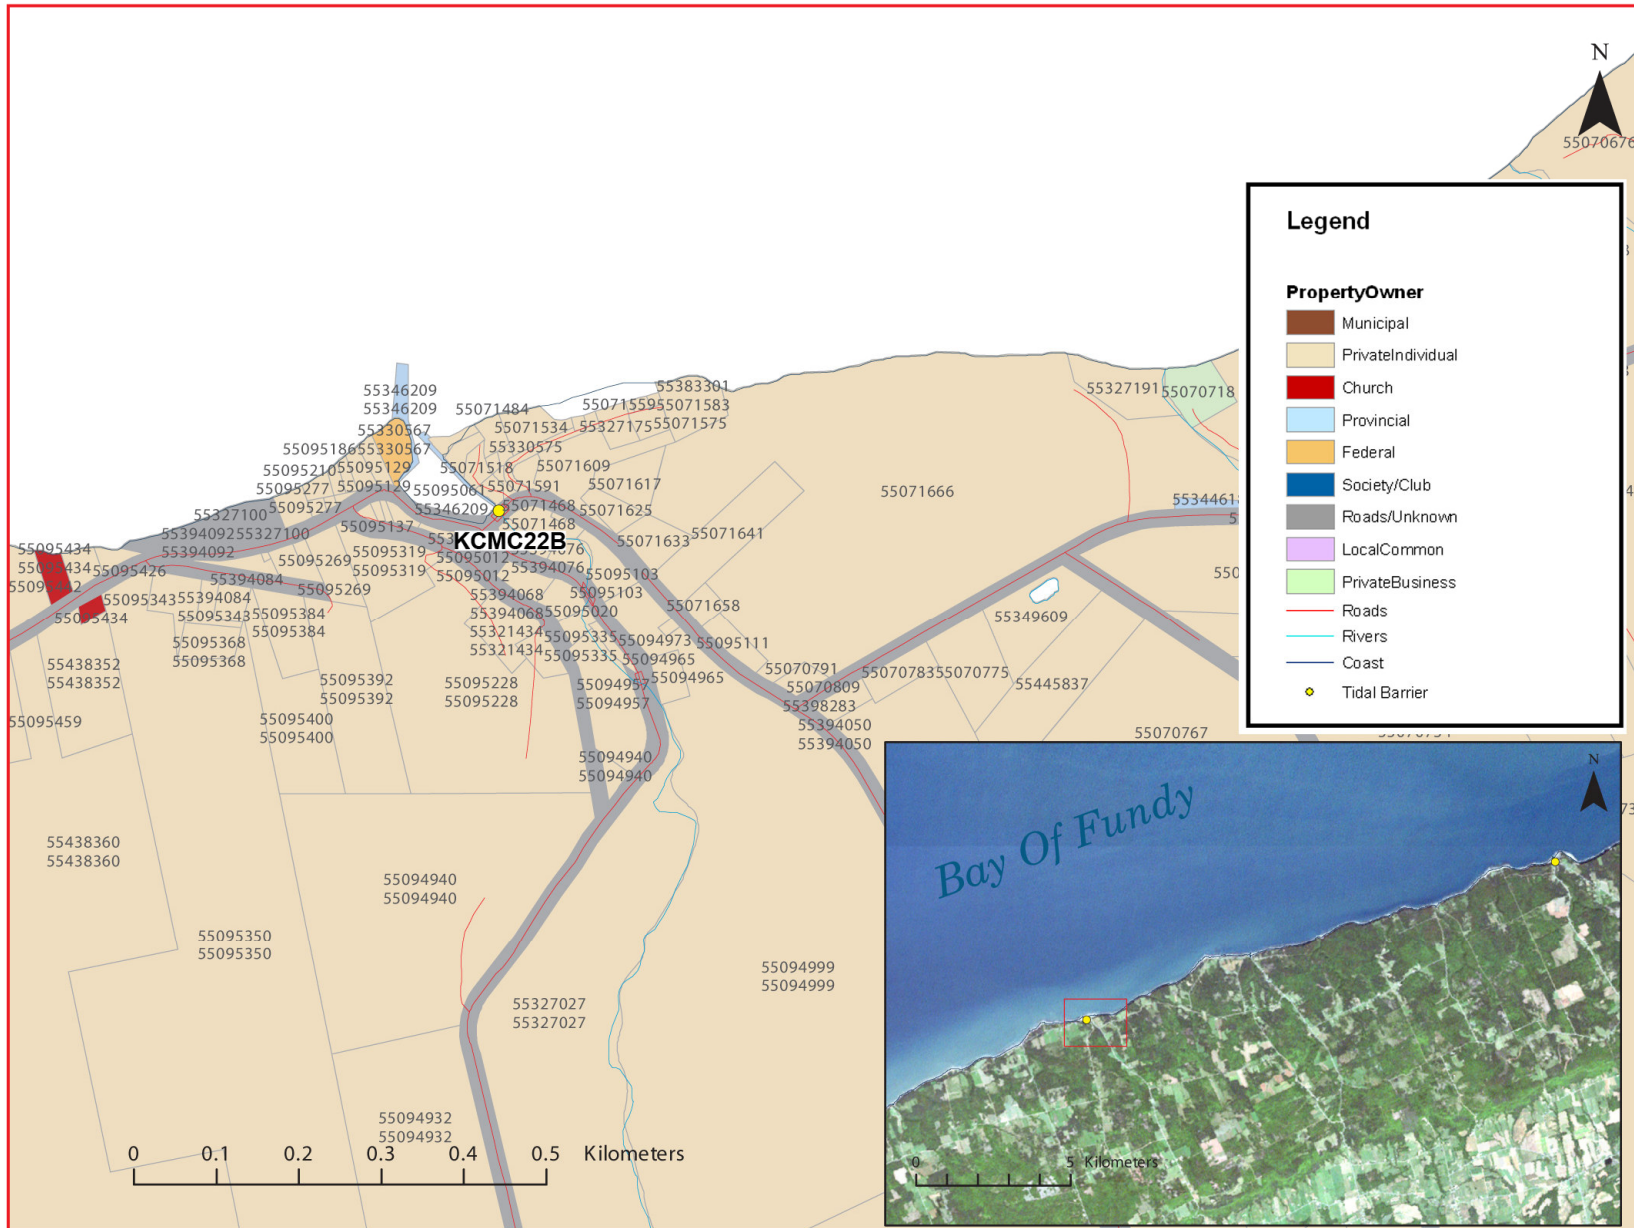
N

55070676

Legend

PropertyOwner

Municipal

PrivateIndividual

Church

Provincial

Federal

Society/Club

Roads/Unknown

LocalCommon

PrivateBusiness

Roads

Rivers

Coast

Tidal Barrier

55346209
55346209
55071484
55383301
55071559 55071583
55330567
55071534 55327175 55071575
55095186 55330567
55330575
55095210 55095129
55071518 55071609
55095277 55095129
55095061 55071591
55071617
55327100 55095277
55346209
55071468
55071625
55394092 55327100
55095137
55071468
55071641
55095434
55394092
KCMC22B
55071633
55095434
55095269
55095319
55095012
55095426
55095319
55095012
55394076
55095103
55095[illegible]2
55394084
55095269
55394068
55095103
55071658
55095343 55394084
55394068 55095020
55095434
55095343 55095384
55321434 55095335 55094973
55095111
55095368
55095384
55321434 55095335
55094965
55095368
55070791
55070783 55070775
55438352
55094957 55094965
55070809
55445837
55438352
55095392
55095228
55398283
55095392
55095228
55094957
55394050
55095459
55095400
55394050
55095400
55094940
55094940
55438360
55438360
55094940
55094940
55095350
55095350
55094999
55094999
55327027
55327027
55094932
55094932
55071666
55327191 55070718
55349609
55070767

0 0.1 0.2 0.3 0.4 0.5 Kilometers

N

Bay Of Fundy

0 5 Kilometers